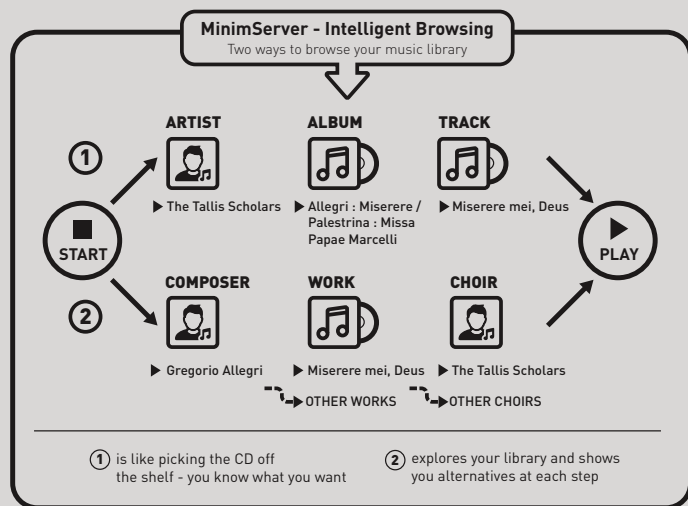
MinimServer - Intelligent Browsing
Two ways to browse your music library

1

ARTIST
▶ The Tallis Scholars

ALBUM
▶ Allegri : Miserere / Palestrina : Missa Papae Marcelli

TRACK
▶ Miserere mei, Deus

START

PLAY

2

COMPOSER
▶ Gregorio Allegri

WORK
▶ Miserere mei, Deus

OTHER WORKS

CHOIR
▶ The Tallis Scholars

OTHER CHOIRS

1 is like picking the CD off the shelf - you know what you want

2 explores your library and shows you alternatives at each step